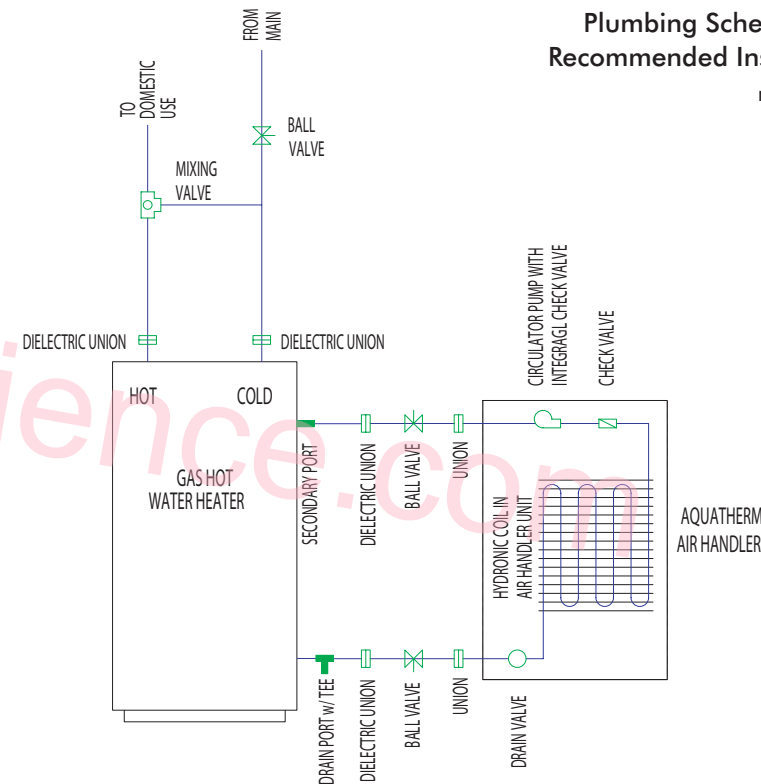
Plumbing Sche
Recommended Ins

FROM MAIN

TO DOMESTIC USE

BALL VALVE

MIXING VALVE

DIELECTRIC UNION

DIELECTRIC UNION

HOT

COLD

GAS HOT WATER HEATER

SECONDARY PORT

DIELECTRIC UNION

BALL VALVE

UNION

CIRCULATOR PUMP WITH INTEGRAGL CHECK VALVE

CHECK VALVE

HYDRONIC COIL IN AIR HANDLER UNIT

AQUATHERM AIR HANDLER

DRAIN PORT w/ TEE

DIELECTRIC UNION

BALL VALVE

UNION

DRAIN VALVE

ience.com